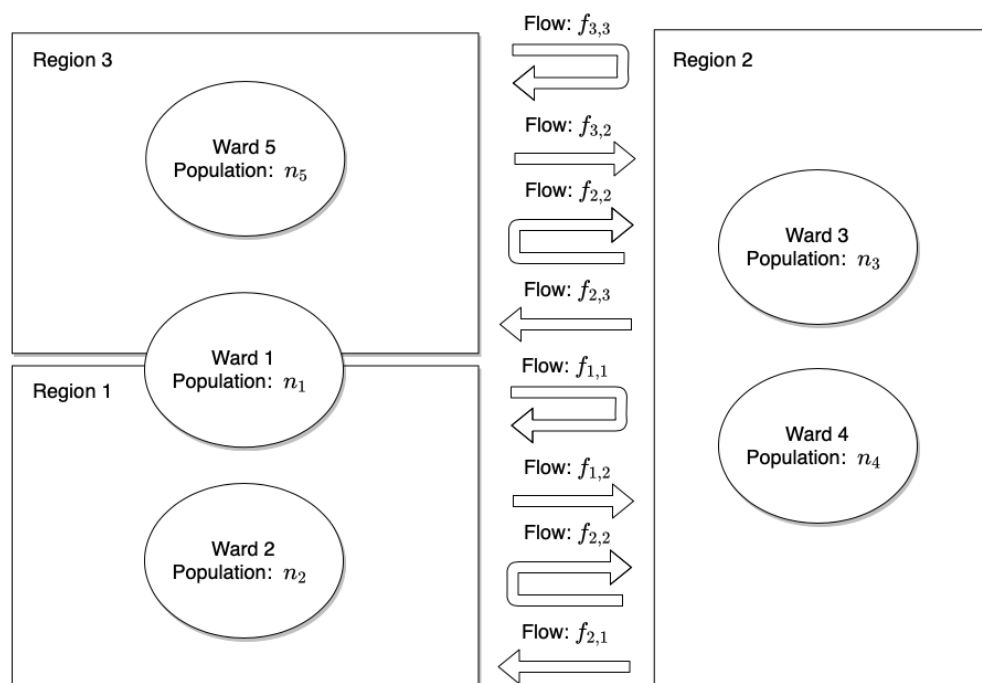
Region 3

Ward 5
Population: $n_5$

Flow: $f_{3,3}$

Flow: $f_{3,2}$

Flow: $f_{2,2}$

Flow: $f_{2,3}$

Region 2

Ward 3
Population: $n_3$

Ward 1
Population: $n_1$

Region 1

Flow: $f_{1,1}$

Flow: $f_{1,2}$

Flow: $f_{2,2}$

Flow: $f_{2,1}$

Ward 4
Population: $n_4$

Ward 2
Population: $n_2$